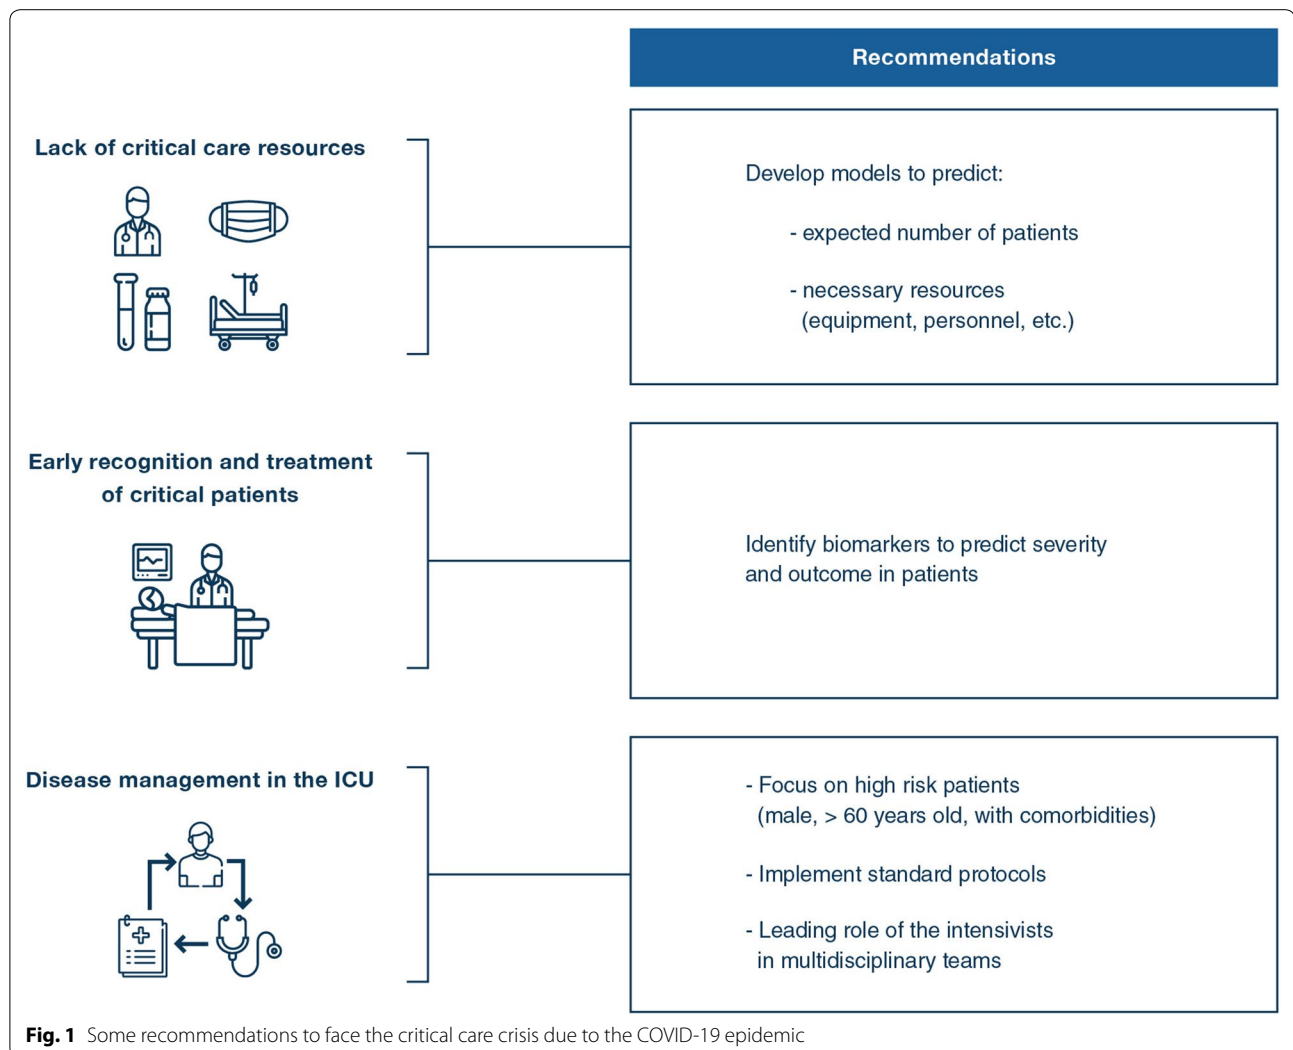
Recommendations

Lack of critical care resources

Develop models to predict:

- expected number of patients

- necessary resources (equipment, personnel, etc.)

Early recognition and treatment of critical patients

Identify biomarkers to predict severity and outcome in patients

Disease management in the ICU

- Focus on high risk patients (male, > 60 years old, with comorbidities)

- Implement standard protocols

- Leading role of the intensivists in multidisciplinary teams

**Fig. 1** Some recommendations to face the critical care crisis due to the COVID-19 epidemic